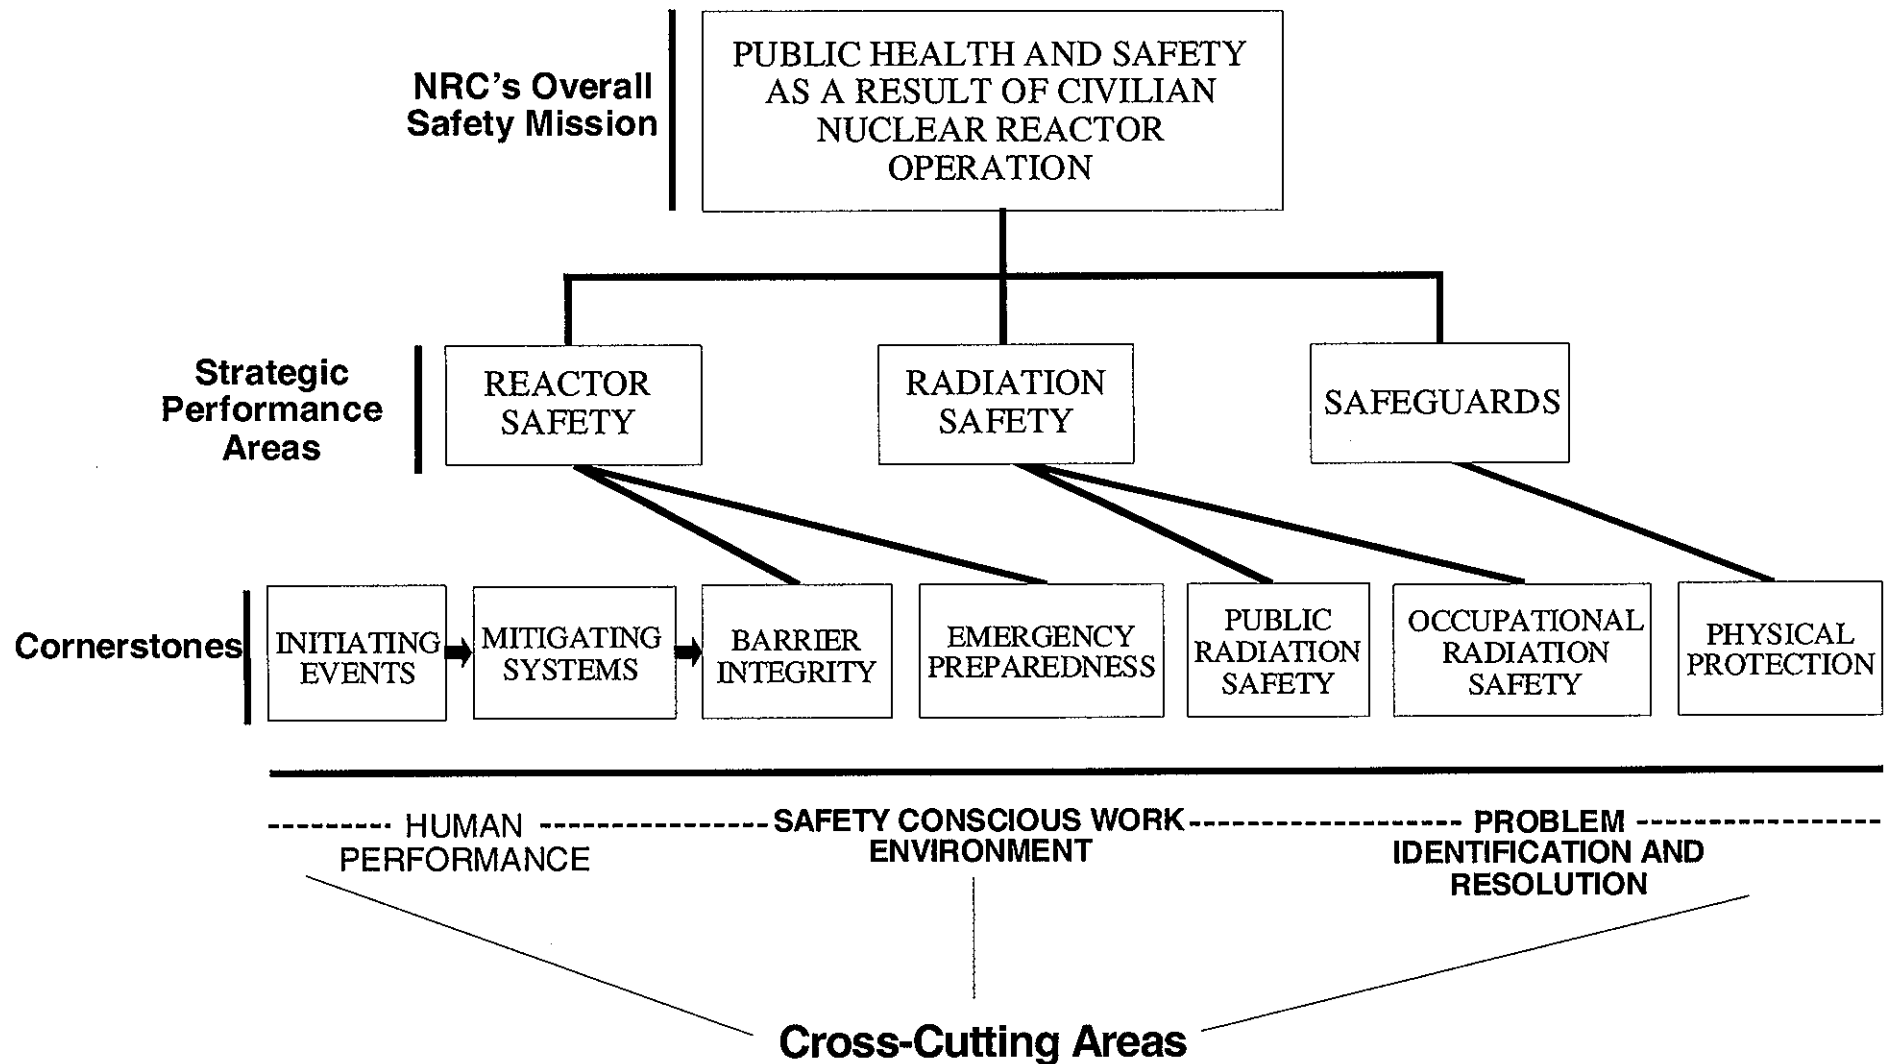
NRC's Overall Safety Mission

PUBLIC HEALTH AND SAFETY AS A RESULT OF CIVILIAN NUCLEAR REACTOR OPERATION

Strategic Performance Areas

REACTOR SAFETY

RADIATION SAFETY

SAFEGUARDS

Cornerstones

INITIATING EVENTS

MITIGATING SYSTEMS

BARRIER INTEGRITY

EMERGENCY PREPAREDNESS

PUBLIC RADIATION SAFETY

OCCUPATIONAL RADIATION SAFETY

PHYSICAL PROTECTION

HUMAN PERFORMANCE

SAFETY CONSCIOUS WORK ENVIRONMENT

PROBLEM IDENTIFICATION AND RESOLUTION

Cross-Cutting Areas